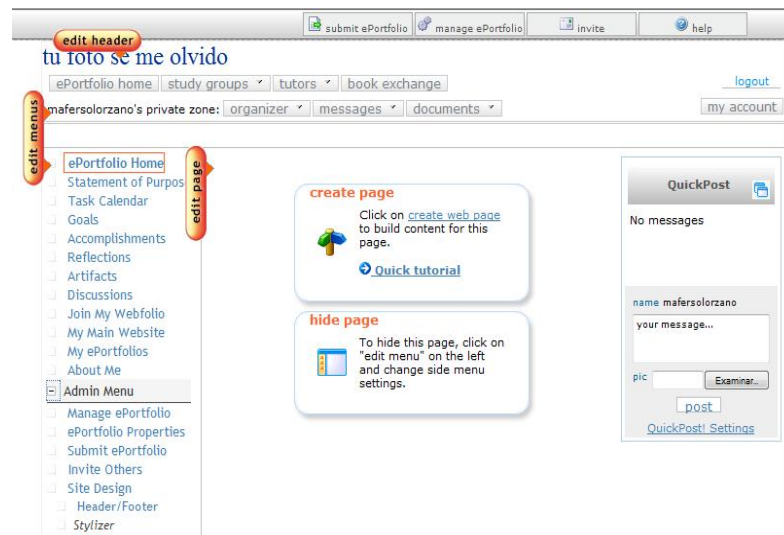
submit ePortfolio | manage ePortfolio | invite | help

edit header

tu foto se me olvido

ePortfolio home | study groups | tutors | book exchange

logout

edit menus

mafersolorzano's private zone: organizer | messages | documents

my account

ePortfolio Home
Statement of Purpos
Task Calendar
Goals
Accomplishments
Reflections
Artifacts
Discussions
Join My Webfolio
My Main Website
My ePortfolios
About Me
Admin Menu
Manage ePortfolio
ePortfolio Properties
Submit ePortfolio
Invite Others
Site Design
Header/Footer
Stylizer

edit page

create page

Click on create web page to build content for this page.

Quick tutorial

hide page

To hide this page, click on "edit menu" on the left and change side menu settings.

QuickPost

No messages

name mafersolorzano

your message...

pic

Examinar...

post

QuickPost! Settings